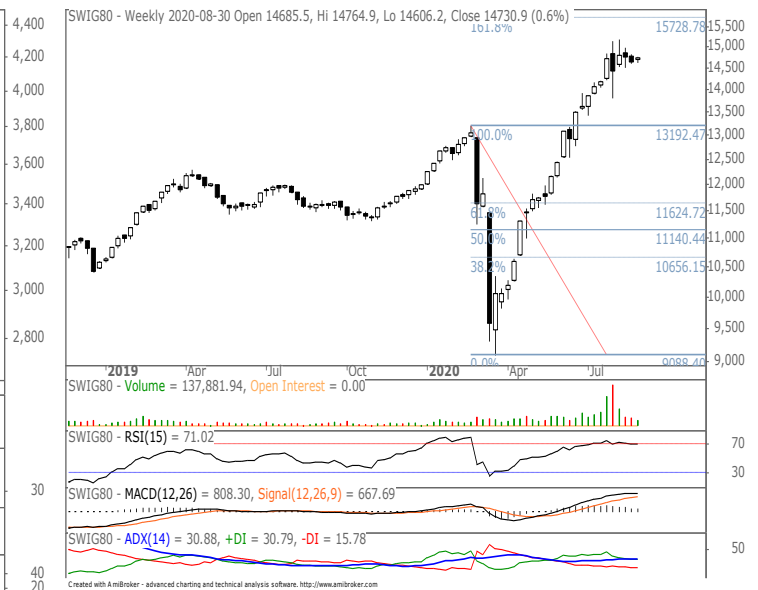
SWIG80 - Weekly 2020-08-30 Open 14685.5, Hi 14764.9, Lo 14606.2, Close 14730.9 (0.6%)

4,400
4,200
4,000
3,800
3,600
3,400
3,200
3,000
2,800

161.8%
15728.78
100.0%
13192.47
61.8%
11624.72
50.0%
11140.44
38.2%
10656.15
0.0%
9088.40

15,500
15,000
14,500
14,000
13,500
13,000
12,500
12,000
11,500
11,000
10,500
10,000
9,500
9,000

2019
Apr
Jul
Oct
2020
Apr
Jul

SWIG80 - Volume = 137,881.94, Open Interest = 0.00

SWIG80 - RSI(15) = 71.02
70
30

30

SWIG80 - MACD(12,26) = 808.30, Signal(12,26,9) = 667.69

SWIG80 - ADX(14) = 30.88, +DI = 30.79, -DI = 15.78
50

40
20

Created with AmiBroker - advanced charting and technical analysis software. http://www.amibroker.com